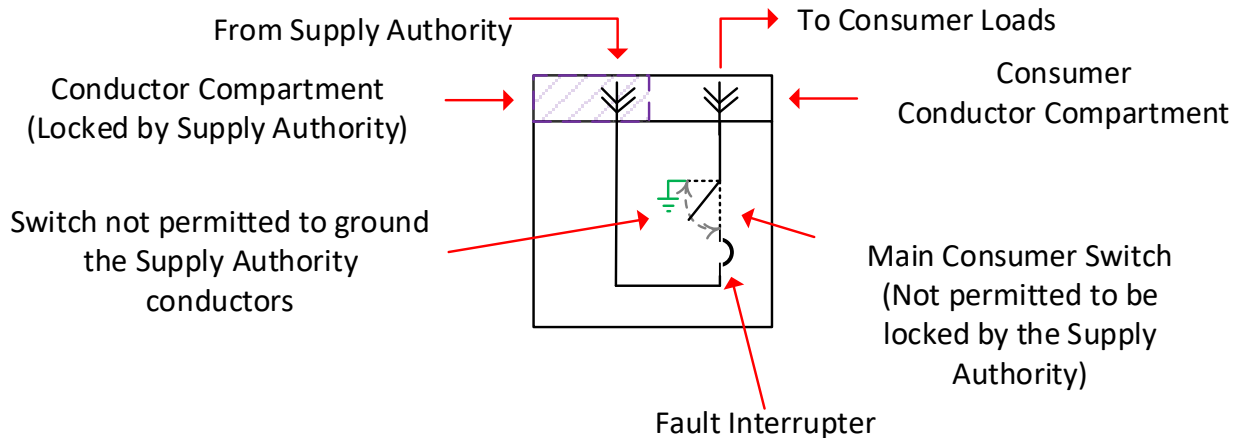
From Supply Authority

To Consumer Loads

Conductor Compartment
(Locked by Supply Authority)

Consumer
Conductor Compartment

Switch not permitted to ground the Supply Authority conductors

Main Consumer Switch
(Not permitted to be locked by the Supply Authority)

Fault Interrupter